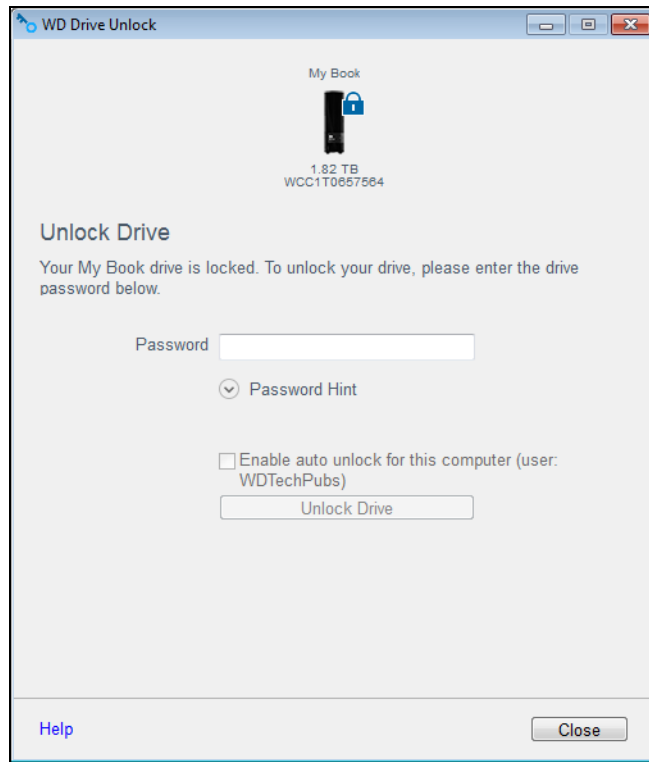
WD Drive Unlock

My Book

1.82 TB
WCC1T0657564

Unlock Drive

Your My Book drive is locked. To unlock your drive, please enter the drive password below.

Password

Password Hint

Enable auto unlock for this computer (user: WDTechPubs)

Unlock Drive

Help

Close